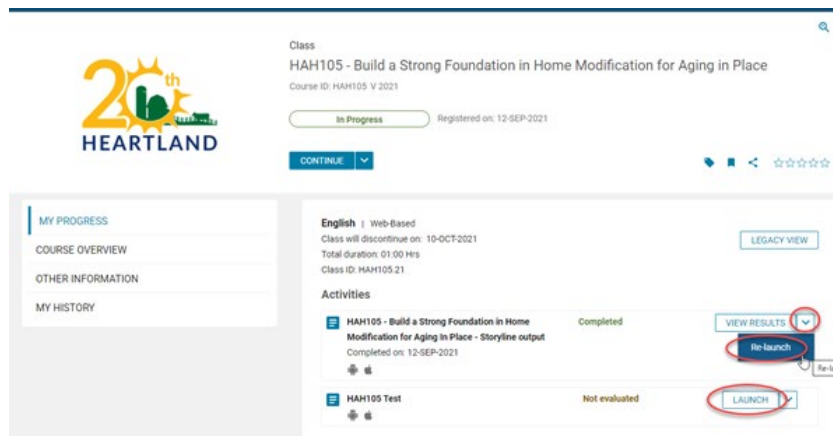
20th
HEARTLAND

Class
HAH105 - Build a Strong Foundation in Home Modification for Aging in Place
Course ID: HAH105 V 2021

In Progress
Registered on: 12-SEP-2021

CONTINUE

MY PROGRESS
COURSE OVERVIEW
OTHER INFORMATION
MY HISTORY

English | Web-Based
Class will discontinue on: 10-OCT-2021
Total duration: 01:00 Hrs
Class ID: HAH105.21

LEGACY VIEW

Activities

HAH105 - Build a Strong Foundation in Home Modification for Aging In Place - Storyline output
Completed on: 12-SEP-2021
Completed
VIEW RESULTS
Re-launch
Re-l

HAH105 Test
Not evaluated
LAUNCH